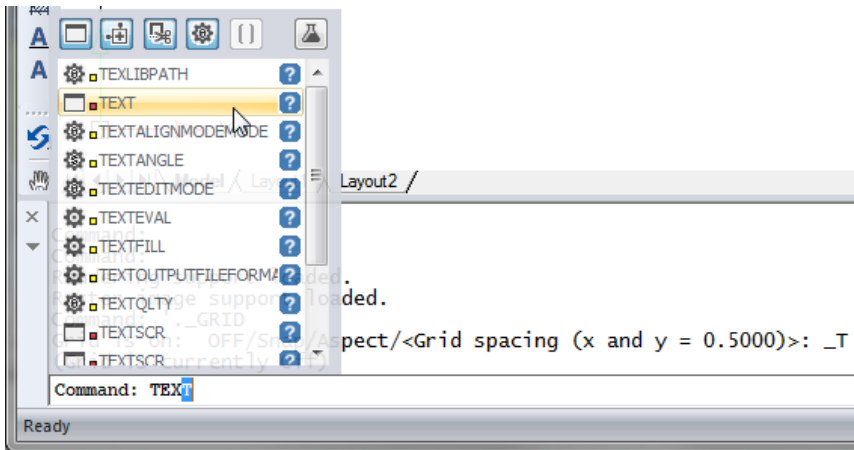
A
A
TEXLIBPATH
TEXT
TEXTALIGNMODEMODE
TEXTANGLE
TEXTEDITMODE
TEXTEVAL
TEXTFILL
TEXTOUTPUTFILEFORMA
TEXTQLTY
TEXTSCR
TEXTSCR
Model / Layout1 / Layout2 /
Command:
Command:
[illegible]loaded.
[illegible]ge support loaded.
Command: _GRID
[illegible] is on: OFF/Snap/Aspect/<Grid spacing (x and y = 0.5000)>: _T
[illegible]currently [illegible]
Command: TEXT
Ready